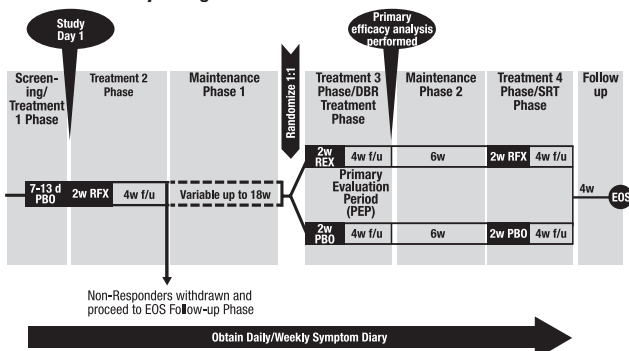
Study Day 1

Primary efficacy analysis performed

Screening/ Treatment 1 Phase

Treatment 2 Phase

Maintenance Phase 1

Randomize 1:1

Treatment 3 Phase/DBR Treatment Phase

Maintenance Phase 2

Treatment 4 Phase/SRT Phase

Follow up

7-13 d PBO

2w RFX

4w f/u

Variable up to 18w

2w REX

4w f/u

6w

2w RFX

4w f/u

Primary Evaluation Period (PEP)

2w PBO

4w f/u

6w

2w PBO

4w f/u

4w

EOS

Non-Responders withdrawn and proceed to EOS Follow-up Phase

Obtain Daily/Weekly Symptom Diary